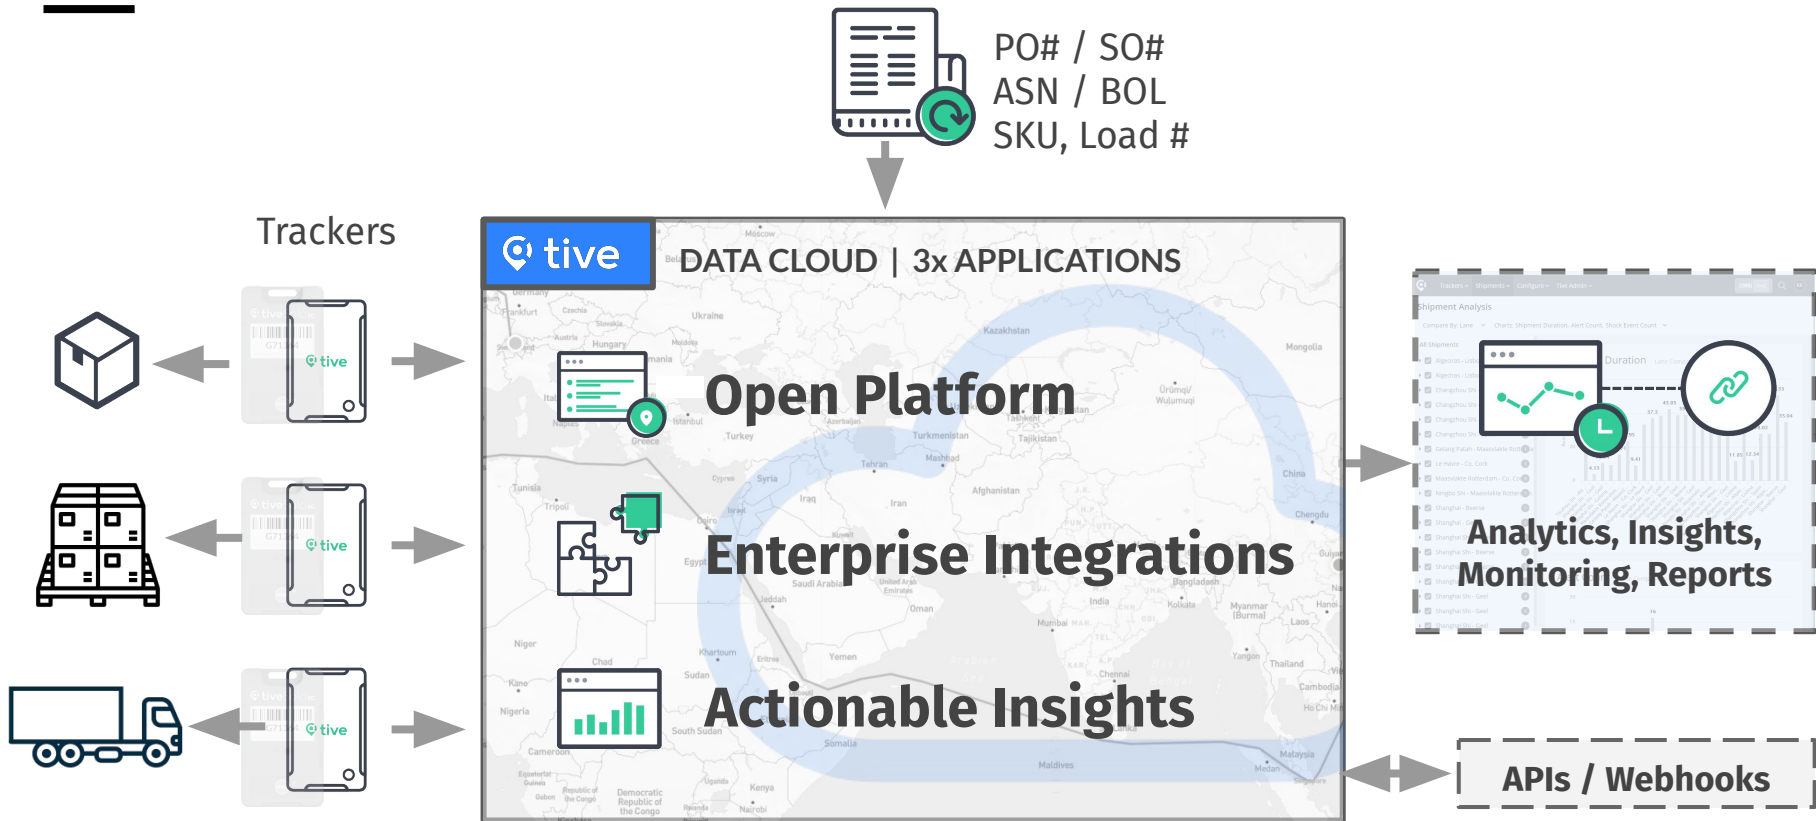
PO# / SO#
ASN / BOL
SKU, Load #

Trackers

tive

tive

tive

tive

DATA CLOUD | 3x APPLICATIONS

Open Platform

Enterprise Integrations

Actionable Insights

Shipment Analysis

Duration

Analytics, Insights, Monitoring, Reports

APIs / Webhooks